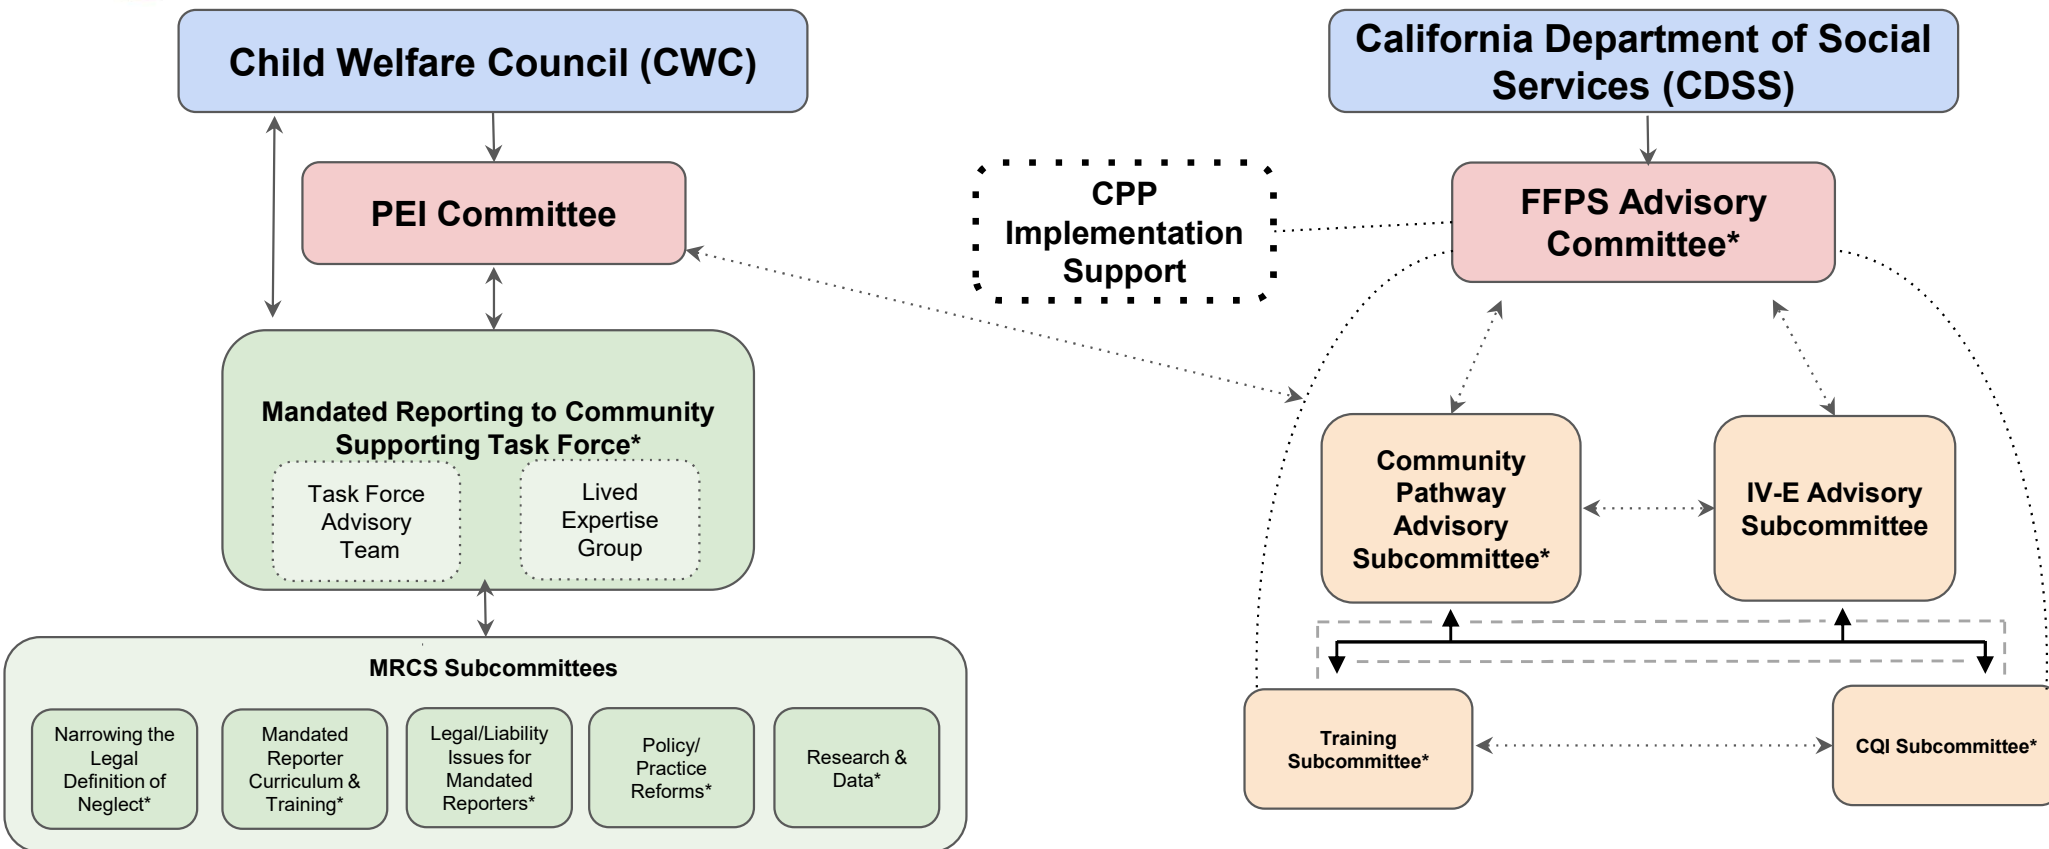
Child Welfare Council (CWC)

PEI Committee

Mandated Reporting to Community Supporting Task Force*

Task Force Advisory Team

Lived Expertise Group

MRCS Subcommittees

Narrowing the Legal Definition of Neglect*

Mandated Reporter Curriculum & Training*

Legal/Liability Issues for Mandated Reporters*

Policy/ Practice Reforms*

Research & Data*

California Department of Social Services (CDSS)

CPP Implementation Support

FFPS Advisory Committee*

Community Pathway Advisory Subcommittee*

IV-E Advisory Subcommittee

Training Subcommittee*

CQI Subcommittee*